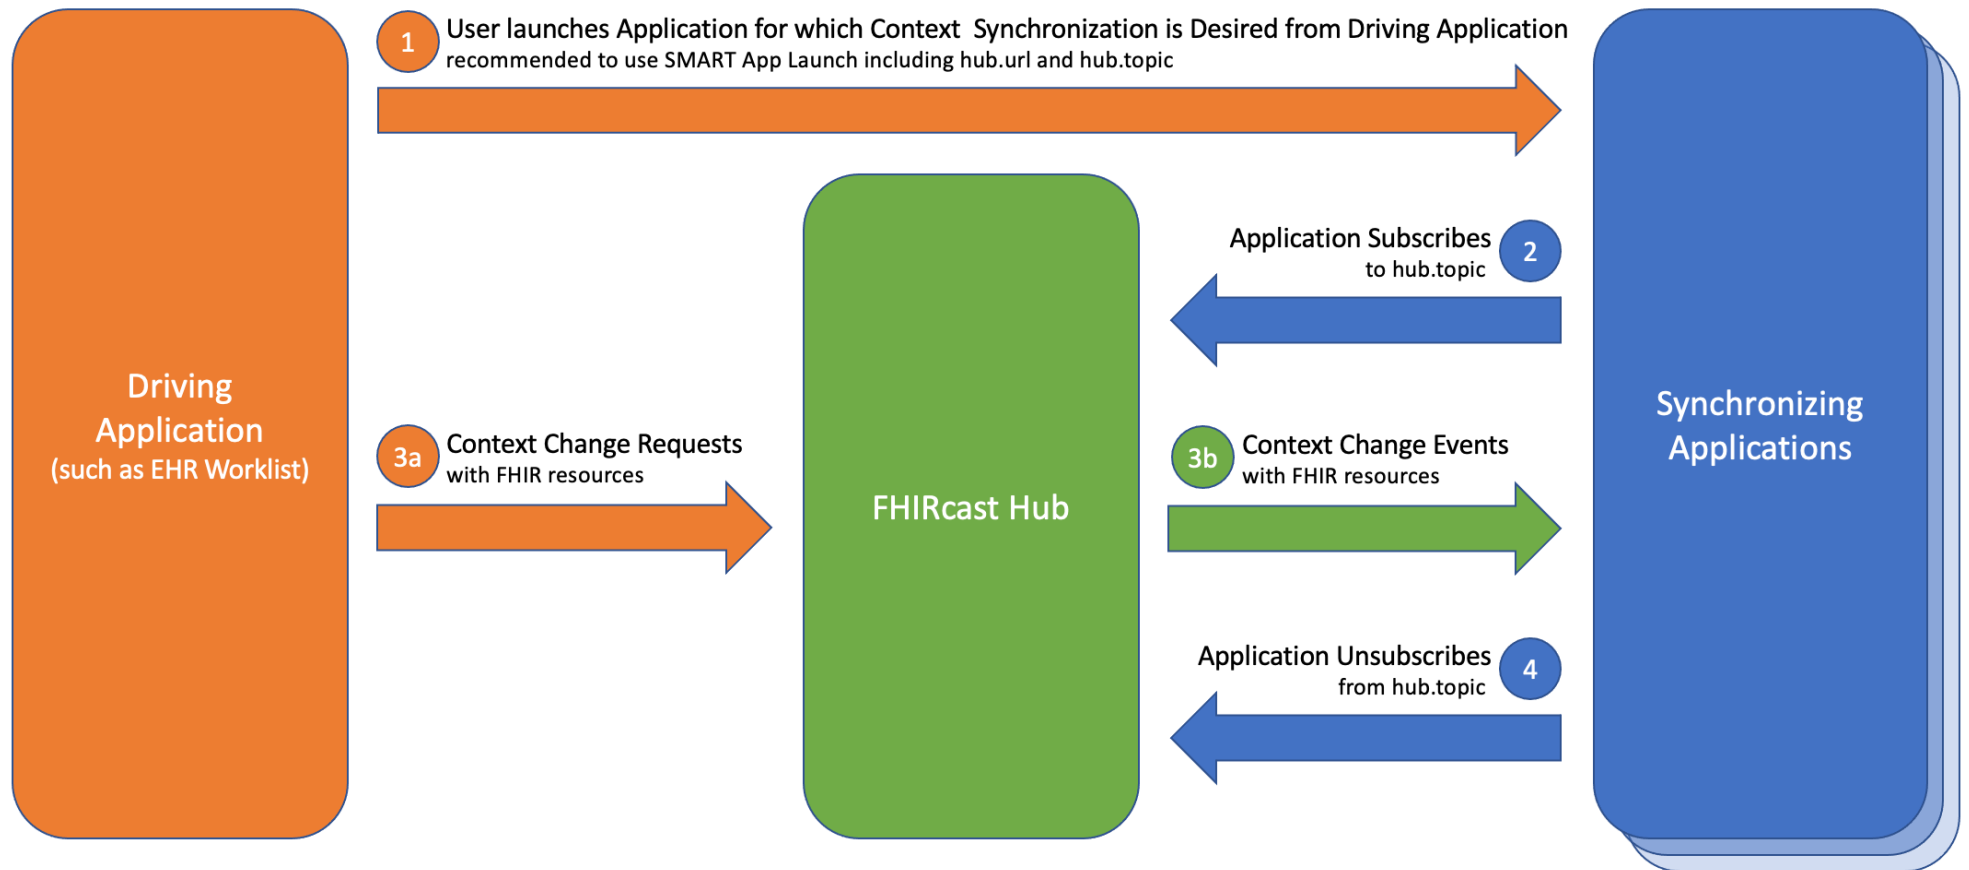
1 User launches Application for which Context Synchronization is Desired from Driving Application
recommended to use SMART App Launch including hub.url and hub.topic

Driving Application
(such as EHR Worklist)

Application Subscribes to hub.topic 2

3a Context Change Requests with FHIR resources

FHIRcast Hub

3b Context Change Events with FHIR resources

Synchronizing Applications

Application Unsubscribes from hub.topic 4